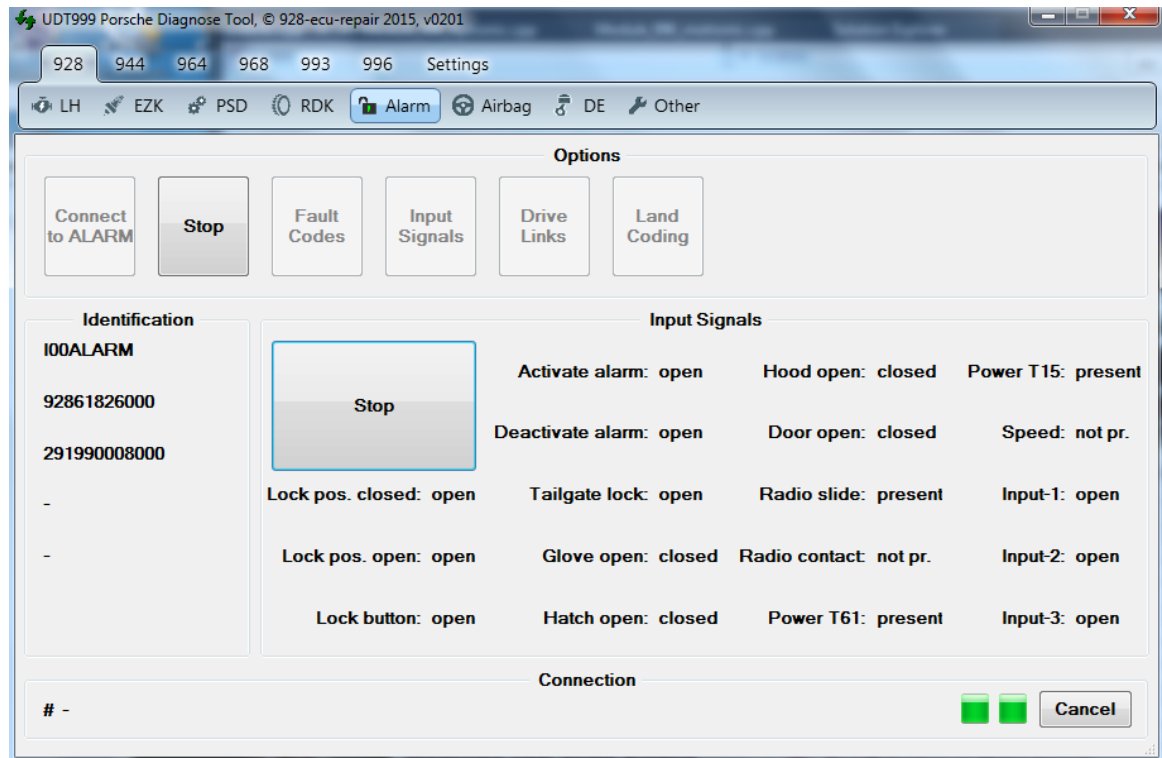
UDT999 Porsche Diagnose Tool, © 928-ecu-repair 2015, v0201

928 944 964 968 993 996 Settings

LH EZK PSD RDK Alarm Airbag DE Other

Options

Connect to ALARM

Stop

Fault Codes

Input Signals

Drive Links

Land Coding

Identification

I00ALARM

92861826000

291990008000

-

-

Input Signals

Stop

Activate alarm: open

Hood open: closed

Power T15: present

Deactivate alarm: open

Door open: closed

Speed: not pr.

Lock pos. closed: open

Tailgate lock: open

Radio slide: present

Input-1: open

Lock pos. open: open

Glove open: closed

Radio contact: not pr.

Input-2: open

Lock button: open

Hatch open: closed

Power T61: present

Input-3: open

Connection

# -

Cancel